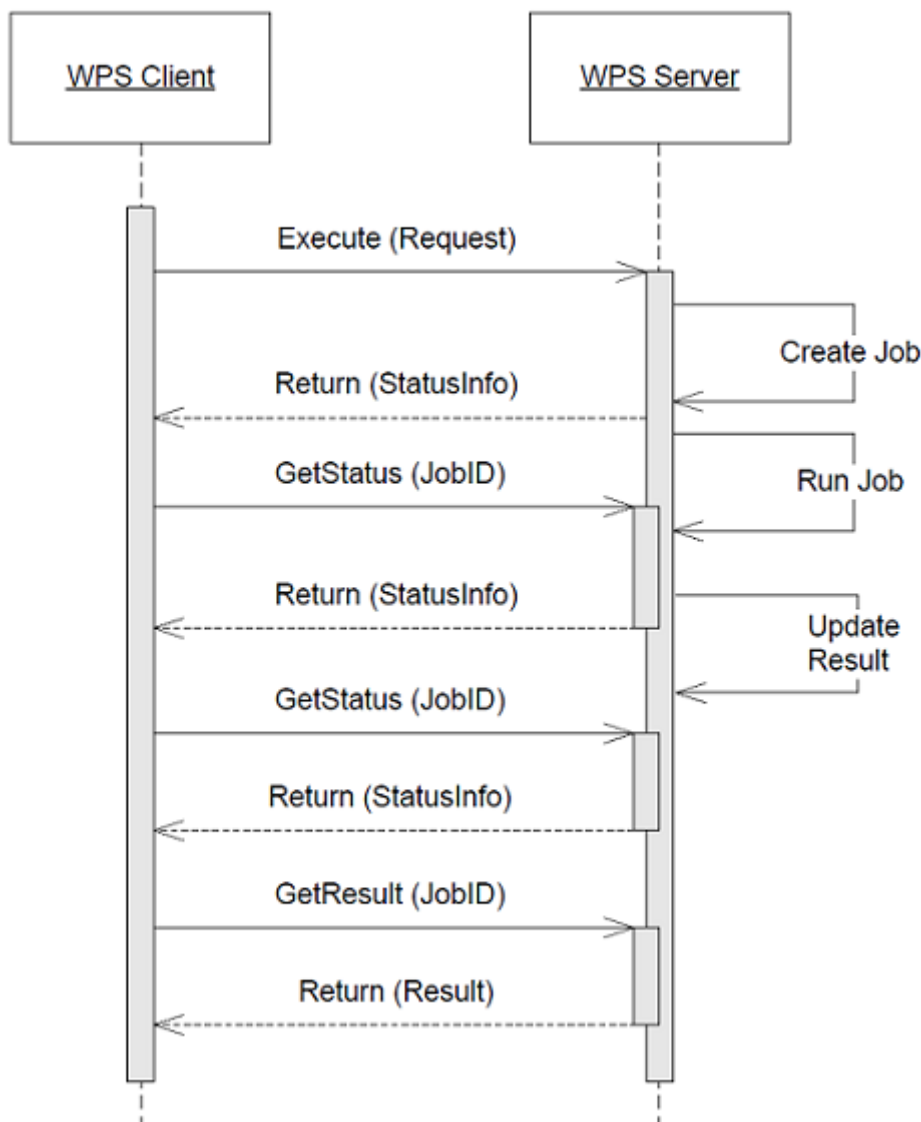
WPS Client

WPS Server

Execute (Request)

Create Job

Return (StatusInfo)

GetStatus (JobID)

Run Job

Return (StatusInfo)

Update Result

GetStatus (JobID)

Return (StatusInfo)

GetResult (JobID)

Return (Result)